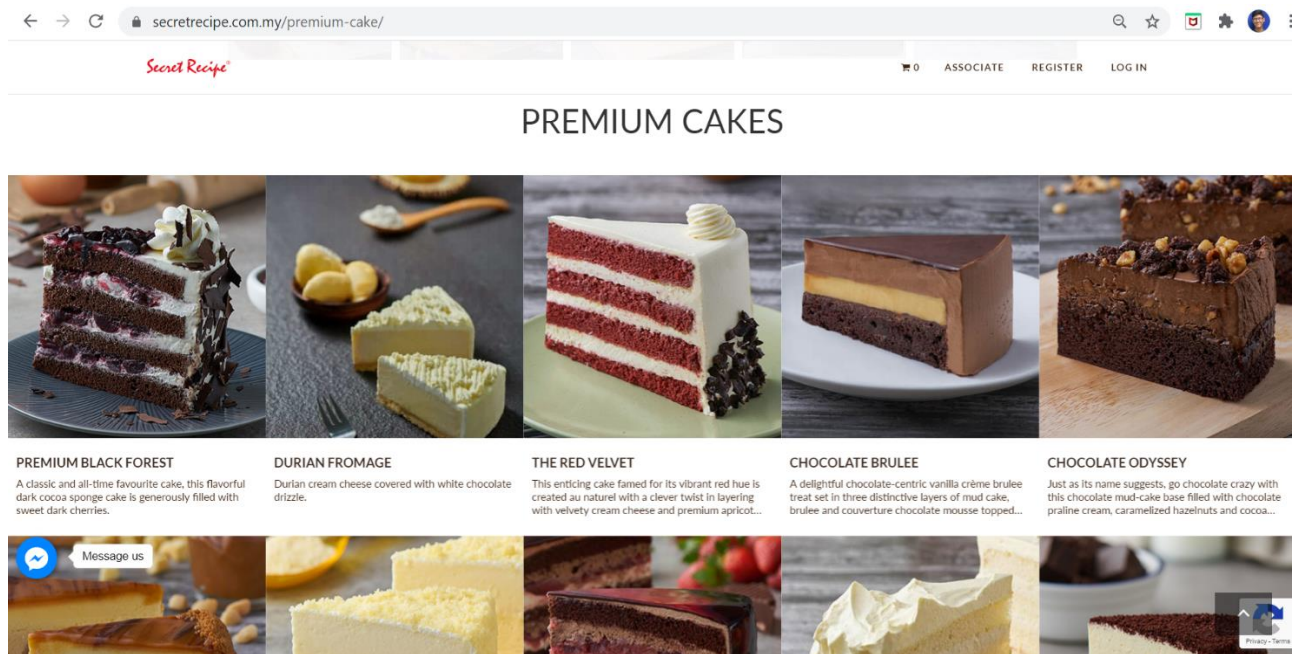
secretrecipe.com.my/premium-cake/

Secret Recipe

0 ASSOCIATE REGISTER LOG IN

PREMIUM CAKES

PREMIUM BLACK FOREST
A classic and all-time favourite cake, this flavorful dark cocoa sponge cake is generously filled with sweet dark cherries.

DURIAN FROMAGE
Durian cream cheese covered with white chocolate drizzle.

THE RED VELVET
This enticing cake famed for its vibrant red hue is created au naturel with a clever twist in layering with velvety cream cheese and premium apricot...

CHOCOLATE BRULEE
A delightful chocolate-centric vanilla crème brulee treat set in three distinctive layers of mud cake, brulee and couverture chocolate mousse topped...

CHOCOLATE ODYSSEY
Just as its name suggests, go chocolate crazy with this chocolate mud-cake base filled with chocolate praline cream, caramelized hazelnuts and cocoa...

Message us

Privacy - Terms